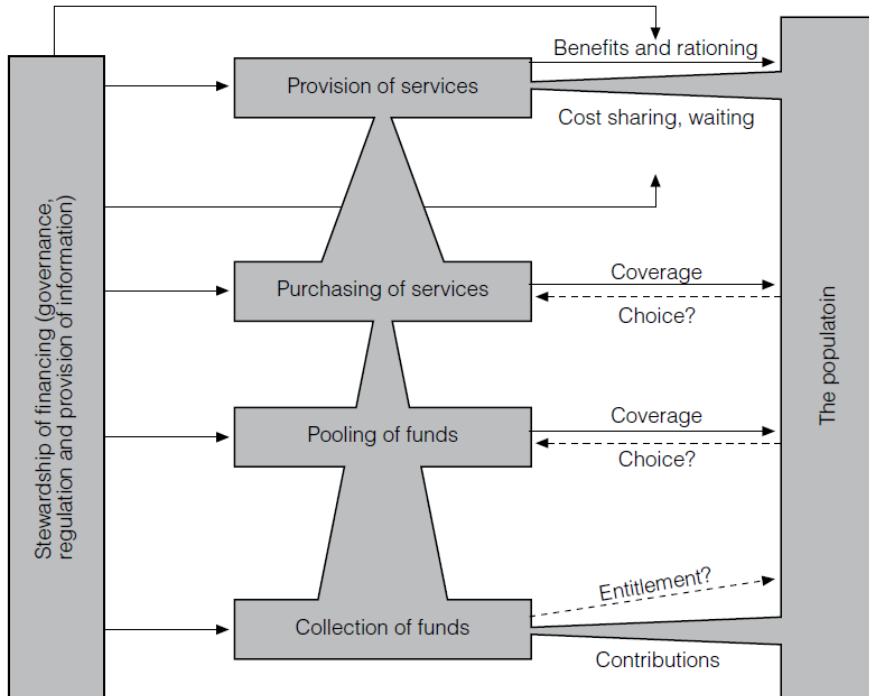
Stewardship of financing (governance, regulation and provision of information)

Benefits and rationing

Provision of services

Cost sharing, waiting

Purchasing of services

Coverage

Choice?

Pooling of funds

Coverage

Choice?

Entitlement?

Collection of funds

Contributions

The populatoin